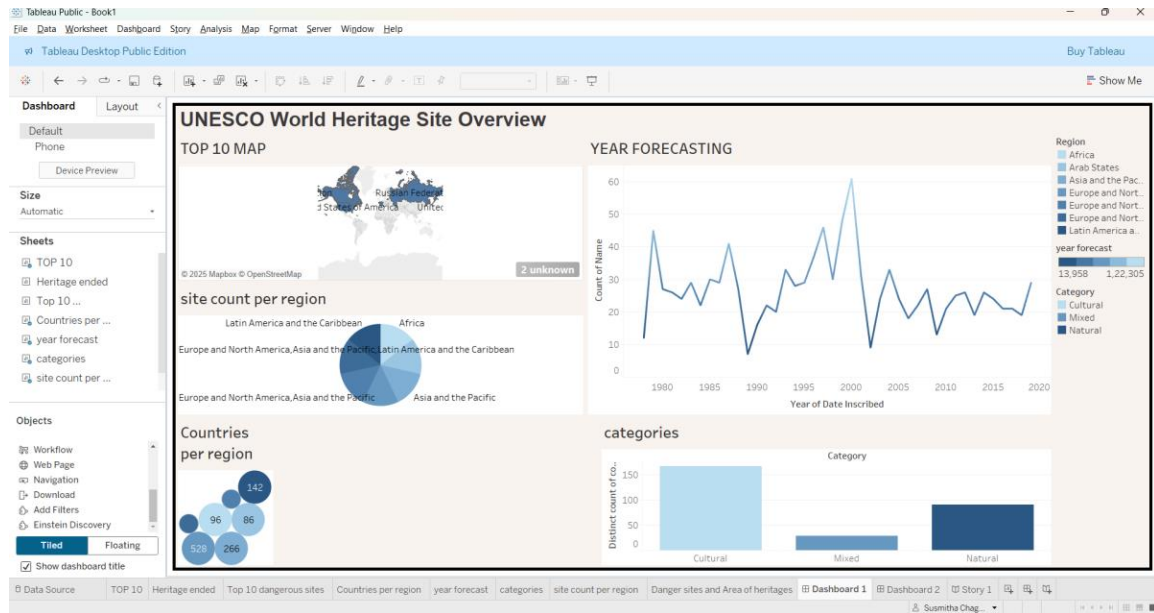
Tableau Public - Book1
File Data Worksheet Dashboard Story Analysis Map Format Server Window Help
Tableau Desktop Public Edition
Buy Tableau
Show Me

Dashboard Layout
Default
Phone
Device Preview
Size
Automatic
Sheets
TOP 10
Heritage ended
Top 10 ...
Countries per ...
year forecast
categories
site count per ...
Objects
Workflow
Web Page
Navigation
Download
Add Filters
Einstein Discovery
Tiled Floating
Show dashboard title

UNESCO World Heritage Site Overview
TOP 10 MAP
Russian Federat
States of America Unite
© 2025 Mapbox © OpenStreetMap
2 unknown
site count per region
Latin America and the Caribbean
Africa
Europe and North America,Asia and the Pacific
Latin America and the Caribbean
Europe and North America,Asia and the Pacific
Asia and the Pacific
YEAR FORECASTING
60
50
40
30
20
10
0
Count of Name
1980 1985 1990 1995 2000 2005 2010 2015 2020
Year of Date Inscribed
Countries per region
142
96
86
528
266
categories
Category
150
100
50
0
Distinct count of co...
Cultural
Mixed
Natural
Region
Africa
Arab States
Asia and the Pac..
Europe and Nort..
Europe and Nort..
Europe and Nort..
Latin America a..
year forecast
13,958 1,22,305
Category
Cultural
Mixed
Natural

Data Source TOP 10 Heritage ended Top 10 dangerous sites Countries per region year forecast categories site count per region Danger sites and Area of heritages Dashboard 1 Dashboard 2 Story 1
Susmitha Chag...